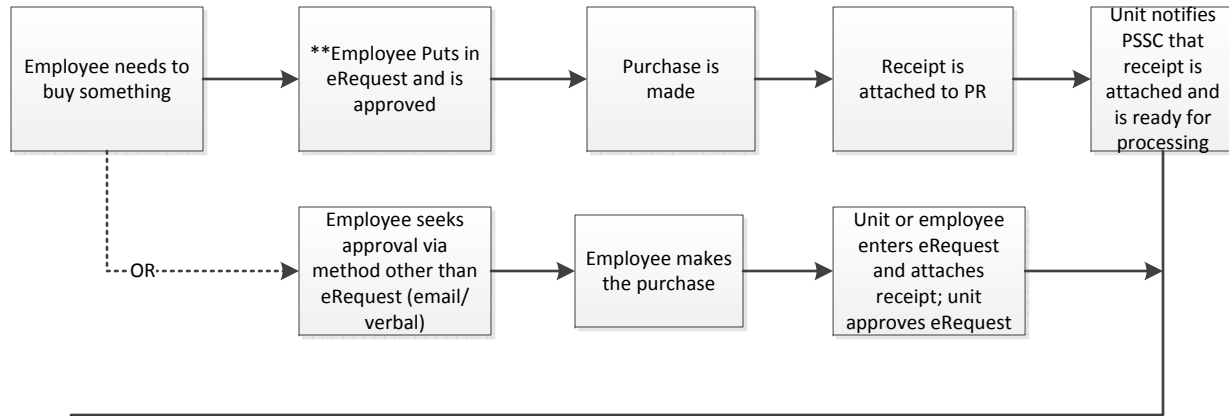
Employee needs to buy something

**Employee Puts in eRequest and is approved

Purchase is made

Receipt is attached to PR

Unit notifies PSSC that receipt is attached and is ready for processing

OR

Employee seeks approval via method other than eRequest (email/ verbal)

Employee makes the purchase

Unit or employee enters eRequest and attaches receipt; unit approves eRequest